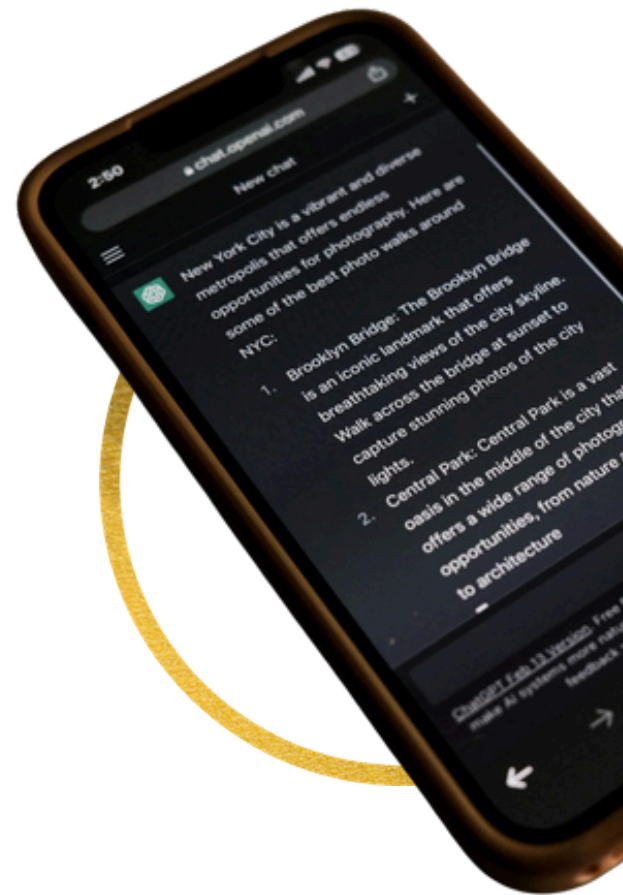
2:50

chat.openai.com

New chat

+

New York City is a vibrant and diverse metropolis that offers endless opportunities for photography. Here are some of the best photo walks around NYC:

1. Brooklyn Bridge: The Brooklyn Bridge is an iconic landmark that offers breathtaking views of the city skyline. Walk across the bridge at sunset to capture stunning photos of the city lights.

2. Central Park: Central Park is a vast oasis in the middle of the city tha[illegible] offers a wide range of photog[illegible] opportunities, from nature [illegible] to architecture

ChatGPT Feb 13 Version. Free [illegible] make AI systems more natu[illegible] feedback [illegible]